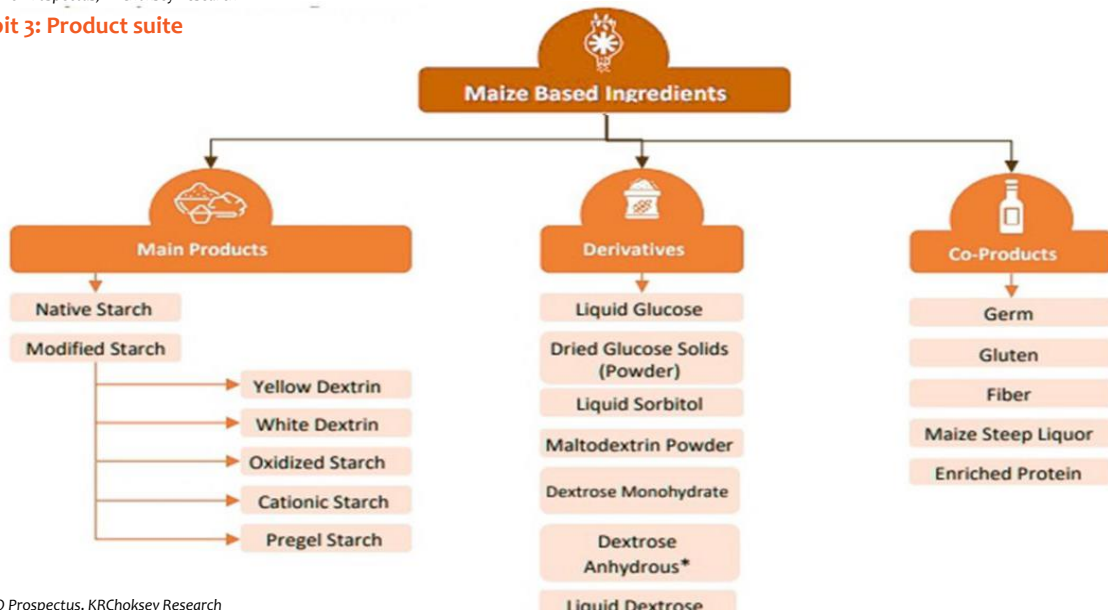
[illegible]

bit 3: Product suite

Maize Based Ingredients

Main Products

Native Starch

Modified Starch

Yellow Dextrin

White Dextrin

Oxidized Starch

Cationic Starch

Pregel Starch

Derivatives

Liquid Glucose

Dried Glucose Solids (Powder)

Liquid Sorbitol

Maltodextrin Powder

Dextrose Monohydrate

Dextrose Anhydrous*

Liquid Dextrose

Co-Products

Germ

Gluten

Fiber

Maize Steep Liquor

Enriched Protein

O Prospectus, KRChoksey Research